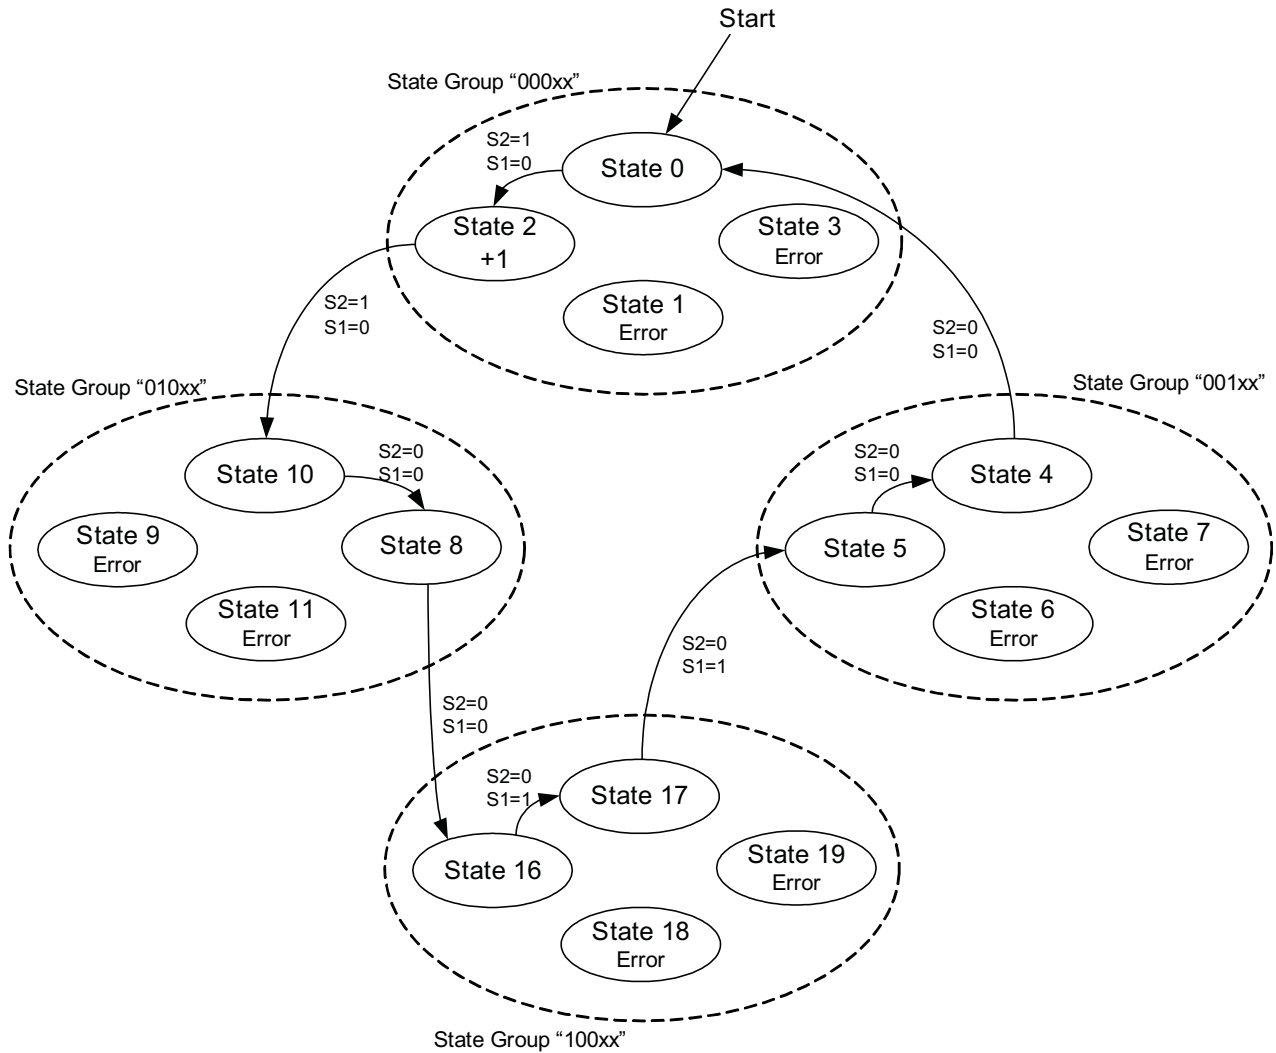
Start

State Group “000xx”

S2=1
S1=0

State 0

State 2
+1

State 3
Error

State 1
Error

S2=1
S1=0

S2=0
S1=0

State Group “010xx”

State Group “001xx”

State 10

S2=0
S1=0

State 8

State 9
Error

State 11
Error

S2=0
S1=0

State 4

State 5

State 7
Error

State 6
Error

S2=0
S1=1

S2=0
S1=0

S2=0
S1=1

State 17

State 16

State 19
Error

State 18
Error

State Group “100xx”